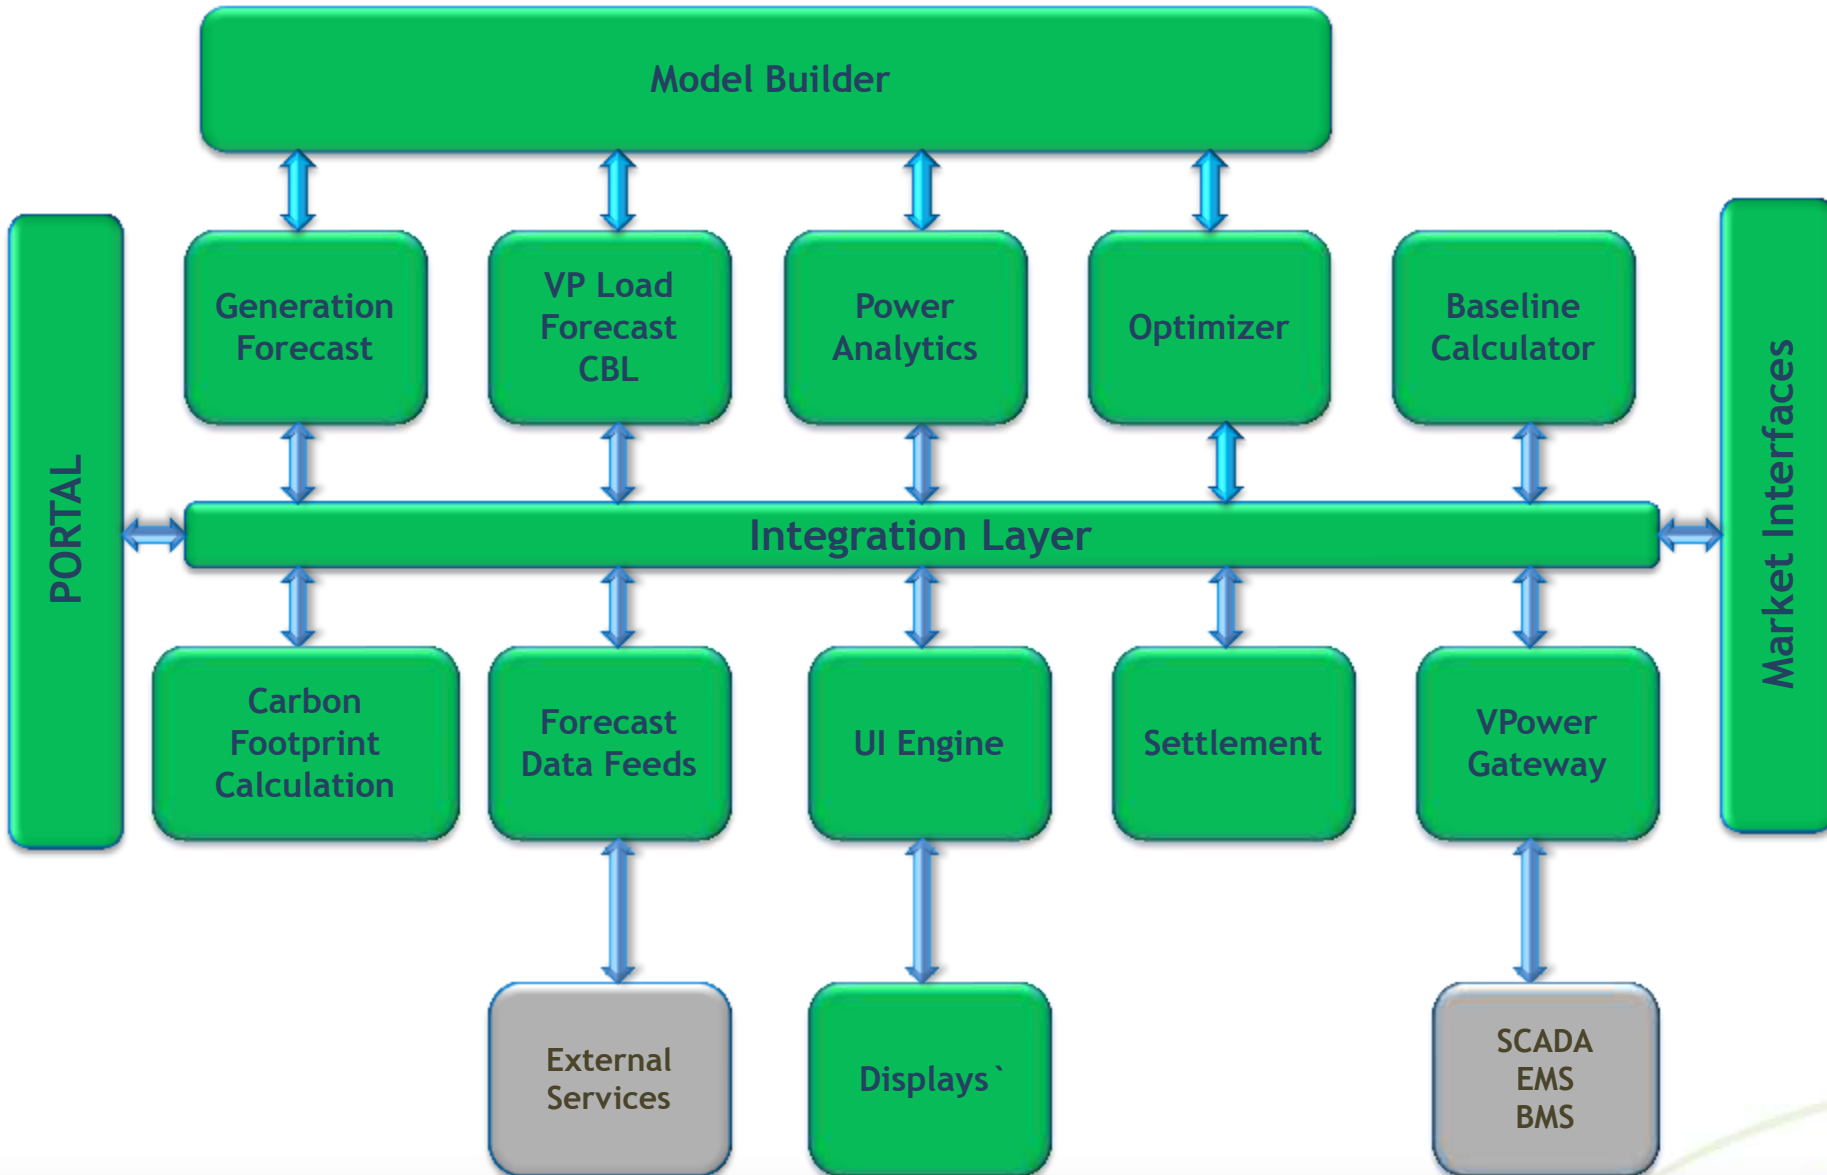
Model Builder

PORTAL

Generation Forecast

VP Load Forecast CBL

Power Analytics

Optimizer

Baseline Calculator

Market Interfaces

Integration Layer

Carbon Footprint Calculation

Forecast Data Feeds

UI Engine

Settlement

VPower Gateway

External Services

Displays`

SCADA EMS BMS